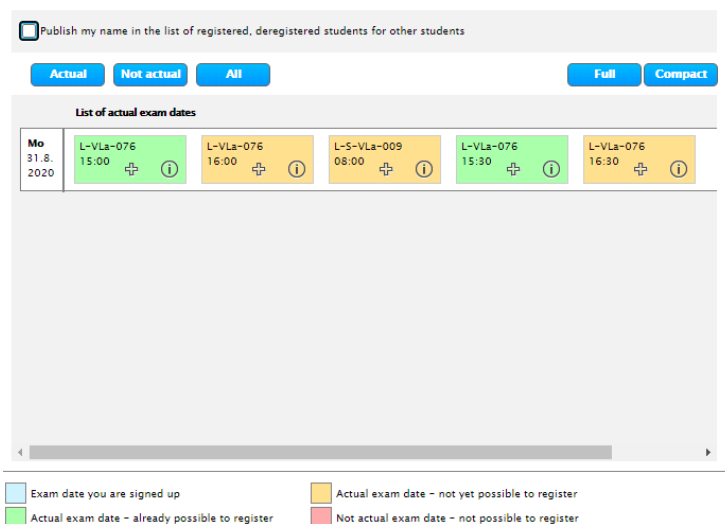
Publish my name in the list of registered, deregistered students for other students

Actual Not actual All

Full Compact

List of actual exam dates

| Mo 31.8. 2020 | L-VLa-076 15:00 | L-VLa-076 16:00 | L-S-VLa-009 08:00 | L-VLa-076 15:30 | L-VLa-076 16:30 |
|---|---|---|---|---|---|

Exam date you are signed up

Actual exam date - not yet possible to register

Actual exam date - already possible to register

Not actual exam date - not possible to register